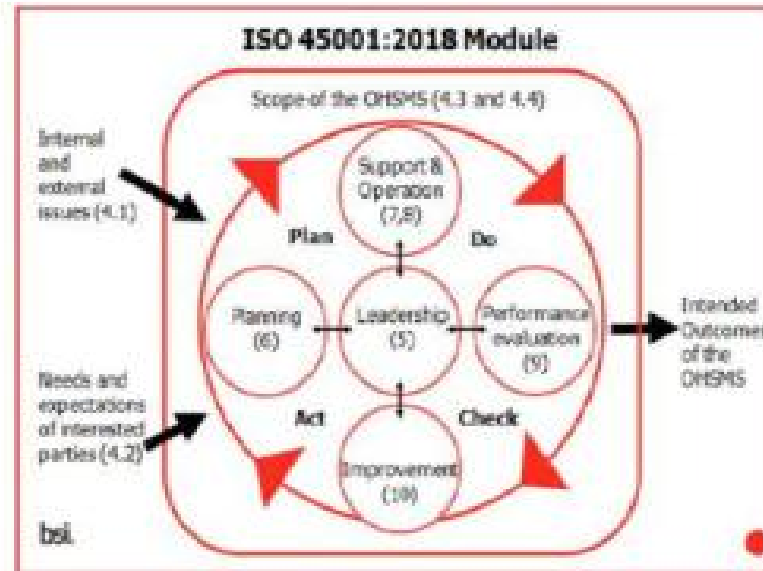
ISO 45001:2018 Module

Scope of the OHSMS (4.3 and 4.4)

Internal and external issues (4.1)

Needs and expectations of interested parties (4.2)

Support & Operation (7,8)

Plan

Do

Planning (6)

Leadership (5)

Performance evaluation (9)

Act

Check

Improvement (10)

Intended Outcomes of the OHSMS

bsi.